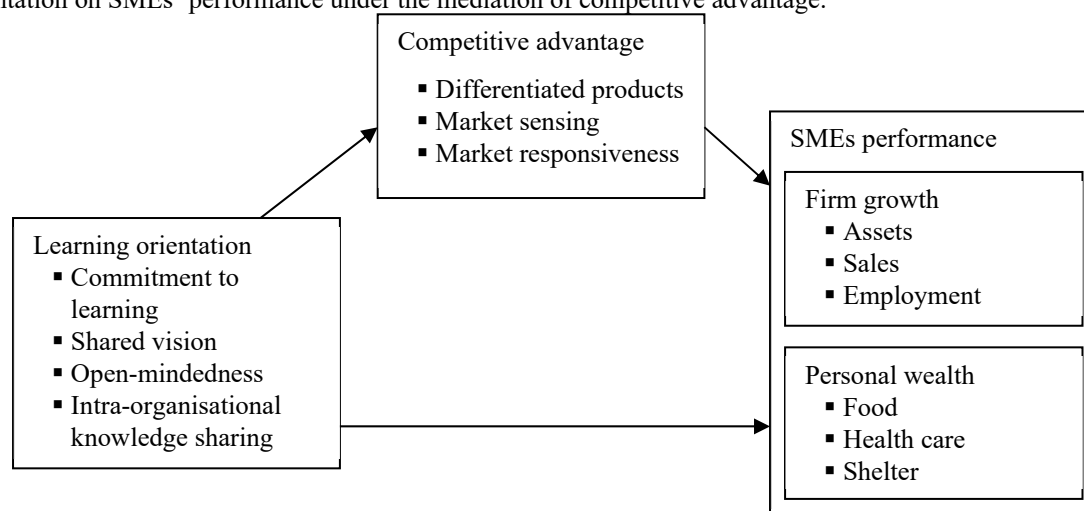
ntation on SMEs' performance under the mediation of competitive advantage.

Competitive advantage
- Differentiated products
- Market sensing
- Market responsiveness

Learning orientation
- Commitment to learning
- Shared vision
- Open-mindedness
- Intra-organisational knowledge sharing

SMEs performance

Firm growth
- Assets
- Sales
- Employment

Personal wealth
- Food
- Health care
- Shelter